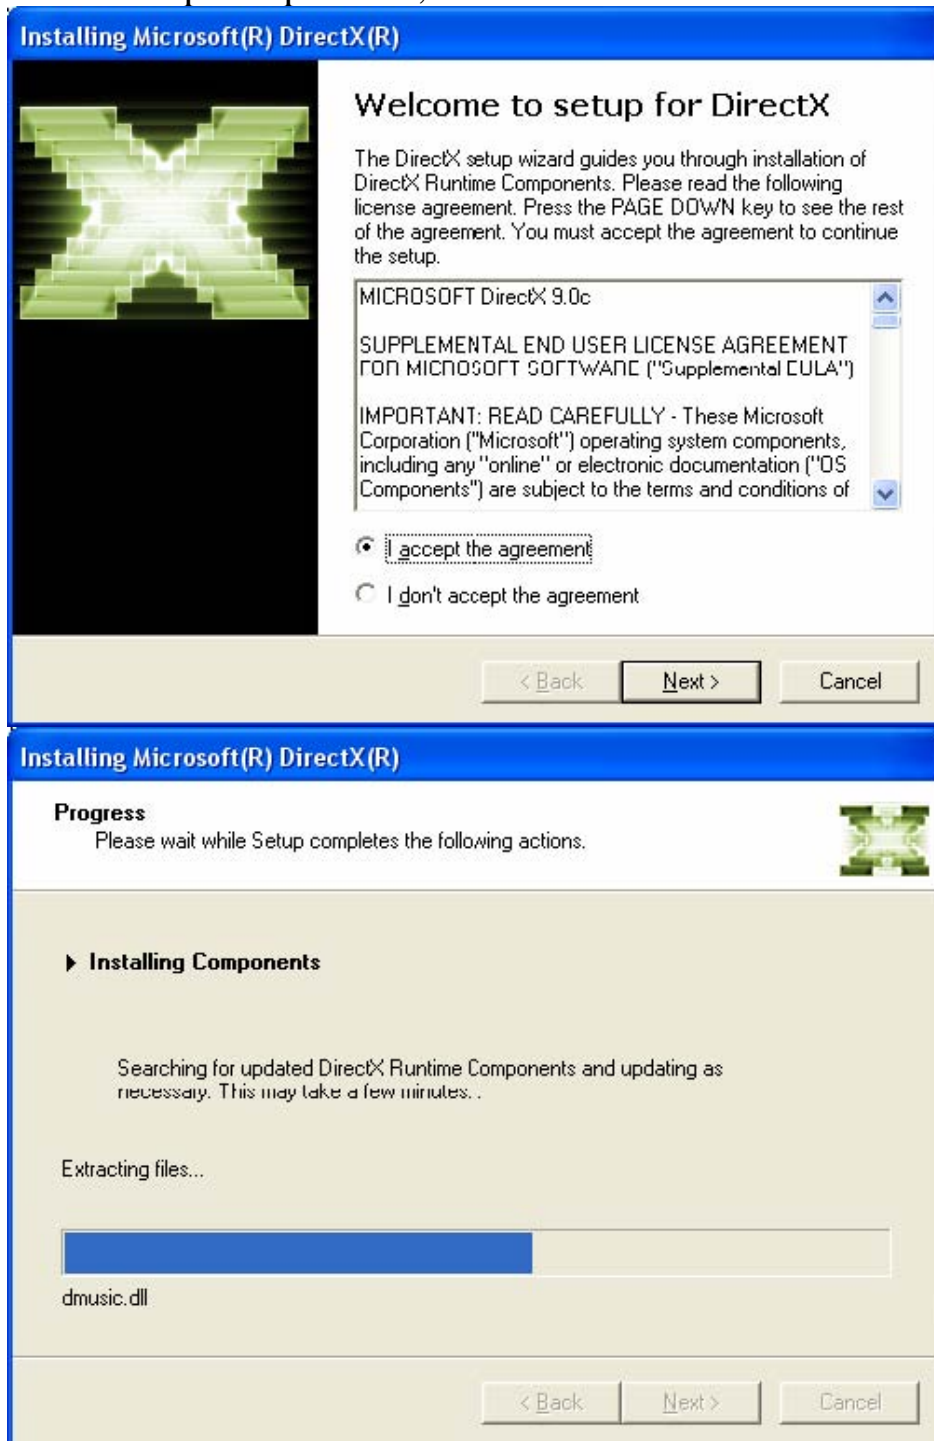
Installing Microsoft(R) DirectX(R)

Welcome to setup for DirectX

The DirectX setup wizard guides you through installation of DirectX Runtime Components. Please read the following license agreement. Press the PAGE DOWN key to see the rest of the agreement. You must accept the agreement to continue the setup.

MICROSOFT DirectX 9.0c

SUPPLEMENTAL END USER LICENSE AGREEMENT FOR MICROSOFT SOFTWARE ("Supplemental EULA")

IMPORTANT: READ CAREFULLY - These Microsoft Corporation ("Microsoft") operating system components, including any "online" or electronic documentation ("OS Components") are subject to the terms and conditions of

I accept the agreement

I don't accept the agreement

< Back

Next >

Cancel

Installing Microsoft(R) DirectX(R)

Progress

Please wait while Setup completes the following actions.

Installing Components

Searching for updated DirectX Runtime Components and updating as necessary. This may take a few minutes..

Extracting files...

dmusic.dll

< Back

Next >

Cancel